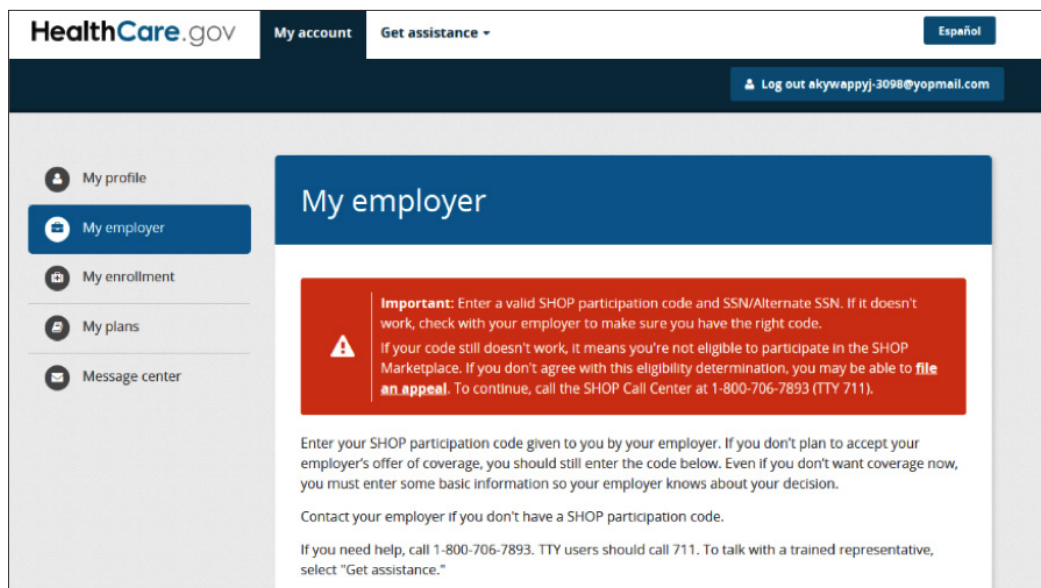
HealthCare.gov

My account

Get assistance

Español

Log out akywappyj-3098@yopmail.com

My profile

My employer

My enrollment

My plans

Message center

My employer

Important: Enter a valid SHOP participation code and SSN/Alternate SSN. If it doesn't work, check with your employer to make sure you have the right code.

If your code still doesn't work, it means you're not eligible to participate in the SHOP Marketplace. If you don't agree with this eligibility determination, you may be able to file an appeal. To continue, call the SHOP Call Center at 1-800-706-7893 (TTY 711).

Enter your SHOP participation code given to you by your employer. If you don't plan to accept your employer's offer of coverage, you should still enter the code below. Even if you don't want coverage now, you must enter some basic information so your employer knows about your decision.

Contact your employer if you don't have a SHOP participation code.

If you need help, call 1-800-706-7893. TTY users should call 711. To talk with a trained representative, select "Get assistance."